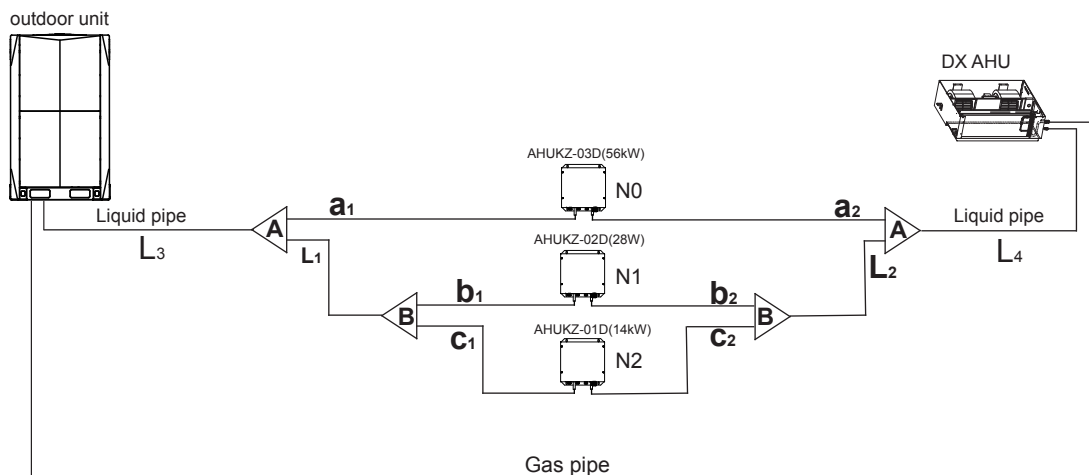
outdoor unit

DX AHU

AHUKZ-03D(56kW)

N0

$a_1$

$a_2$

Liquid pipe

Liquid pipe

A

A

$L_3$

$L_4$

$L_1$

$L_2$

AHUKZ-02D(28W)

N1

$b_1$

$b_2$

B

B

AHUKZ-01D(14kW)

$c_1$

$c_2$

N2

Gas pipe